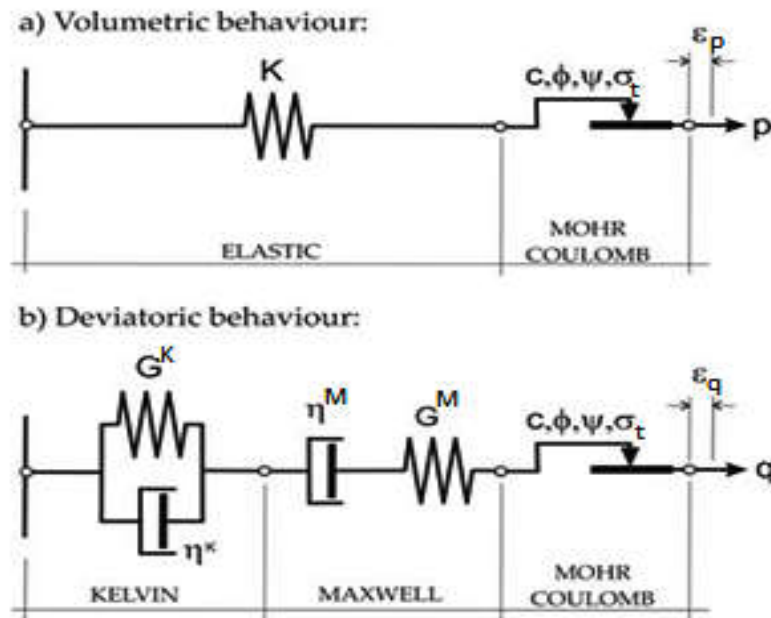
a) Volumetric behaviour:

K

$c, \phi, \psi, \sigma_t$

$\varepsilon_p$

p

ELASTIC

MOHR COULOMB

b) Deviatoric behaviour:

$G^K$

$\eta^M$

$G^M$

$c, \phi, \psi, \sigma_t$

$\varepsilon_q$

q

$\eta^K$

KELVIN

MAXWELL

MOHR COULOMB